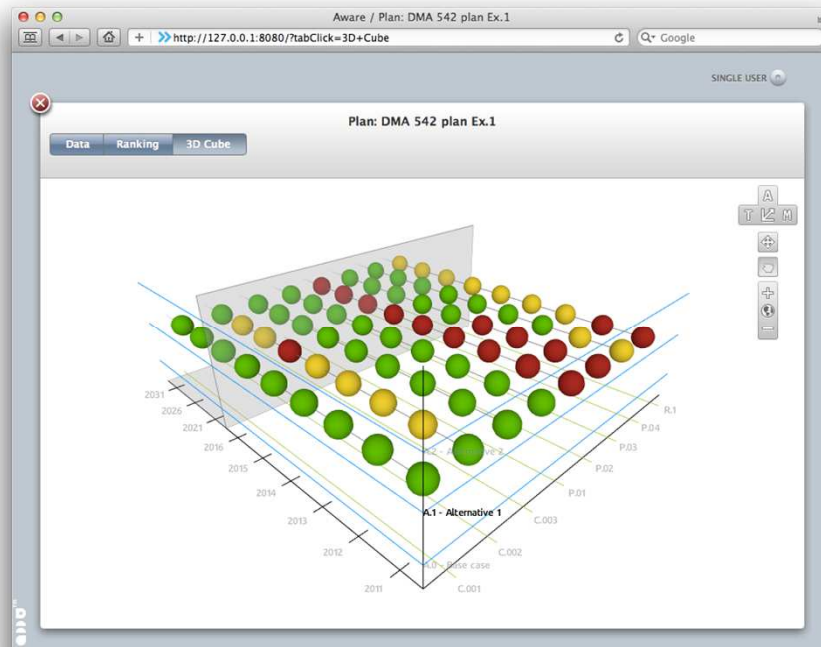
Aware / Plan: DMA 542 plan Ex.1

http://127.0.0.1:8080/?tabClick=3D+Cube

Google

SINGLE USER

Plan: DMA 542 plan Ex.1

Data Ranking 3D Cube

A
T M

2031
2026
2021
2016
2015
2014
2013
2012
2011

A.2 - Alternative 2
A.1 - Alternative 1
A.0 - Base case

R.1
P.04
P.03
P.02
P.01
C.003
C.002
C.001